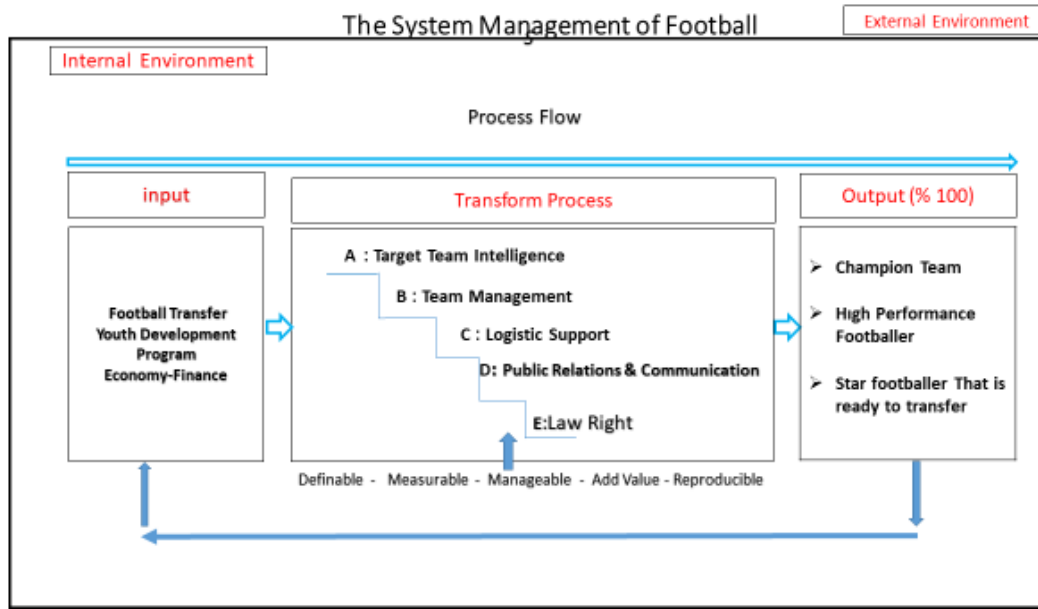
The System Management of Football

External Environment

Internal Environment

Process Flow

input

Football Transfer
Youth Development
Program
Economy-Finance

Transform Process

A : Target Team Intelligence

B : Team Management

C : Logistic Support

D: Public Relations & Communication

E:Law Right

Output (% 100)

➢ Champion Team

➢ High Performance Footballer

➢ Star footballer That is ready to transfer

Definable - Measurable - Manageable - Add Value - Reproducible